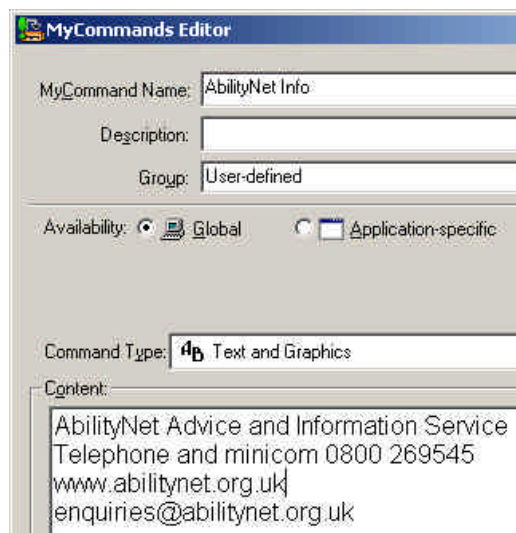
MyCommands Editor

MyCommand Name: AbilityNet Info

Description:

Group: User-defined

Availability: Global Application-specific

Command Type: Text and Graphics

Content:

AbilityNet Advice and Information Service
Telephone and minicom 0800 269545
www.abilitynet.org.uk
enquiries@abilitynet.org.uk